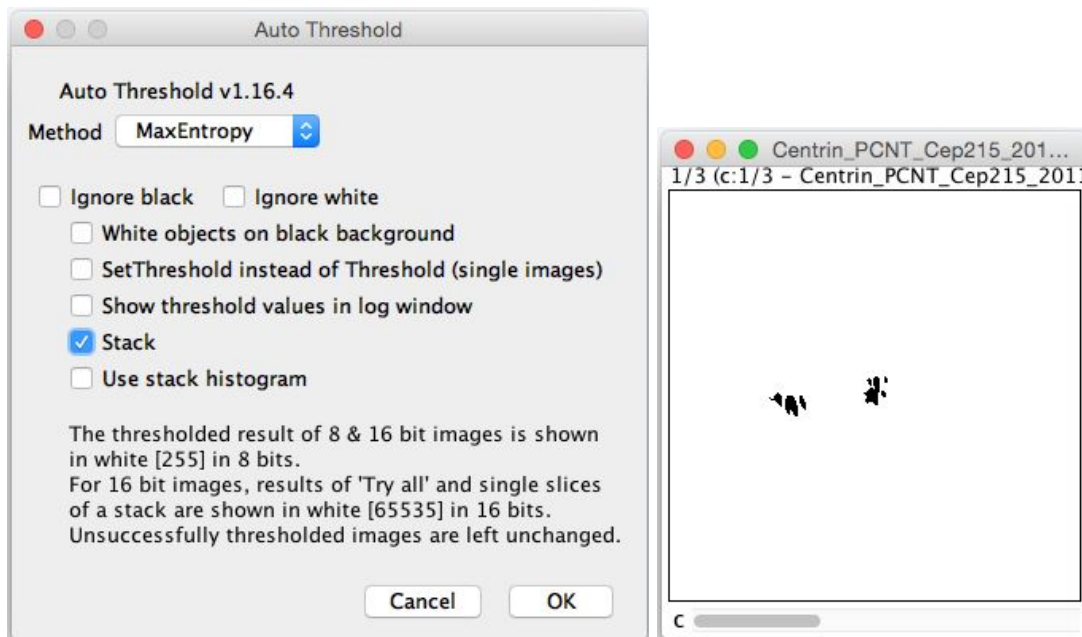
Auto Threshold

Auto Threshold v1.16.4

Method MaxEntropy

Ignore black Ignore white

White objects on black background

SetThreshold instead of Threshold (single images)

Show threshold values in log window

Stack

Use stack histogram

The thresholded result of 8 & 16 bit images is shown in white [255] in 8 bits.
For 16 bit images, results of 'Try all' and single slices of a stack are shown in white [65535] in 16 bits.
Unsuccessfully thresholded images are left unchanged.

Cancel OK

Centrin_PCNT_Cep215_201...

1/3 (c:1/3 - Centrin_PCNT_Cep215_201

c